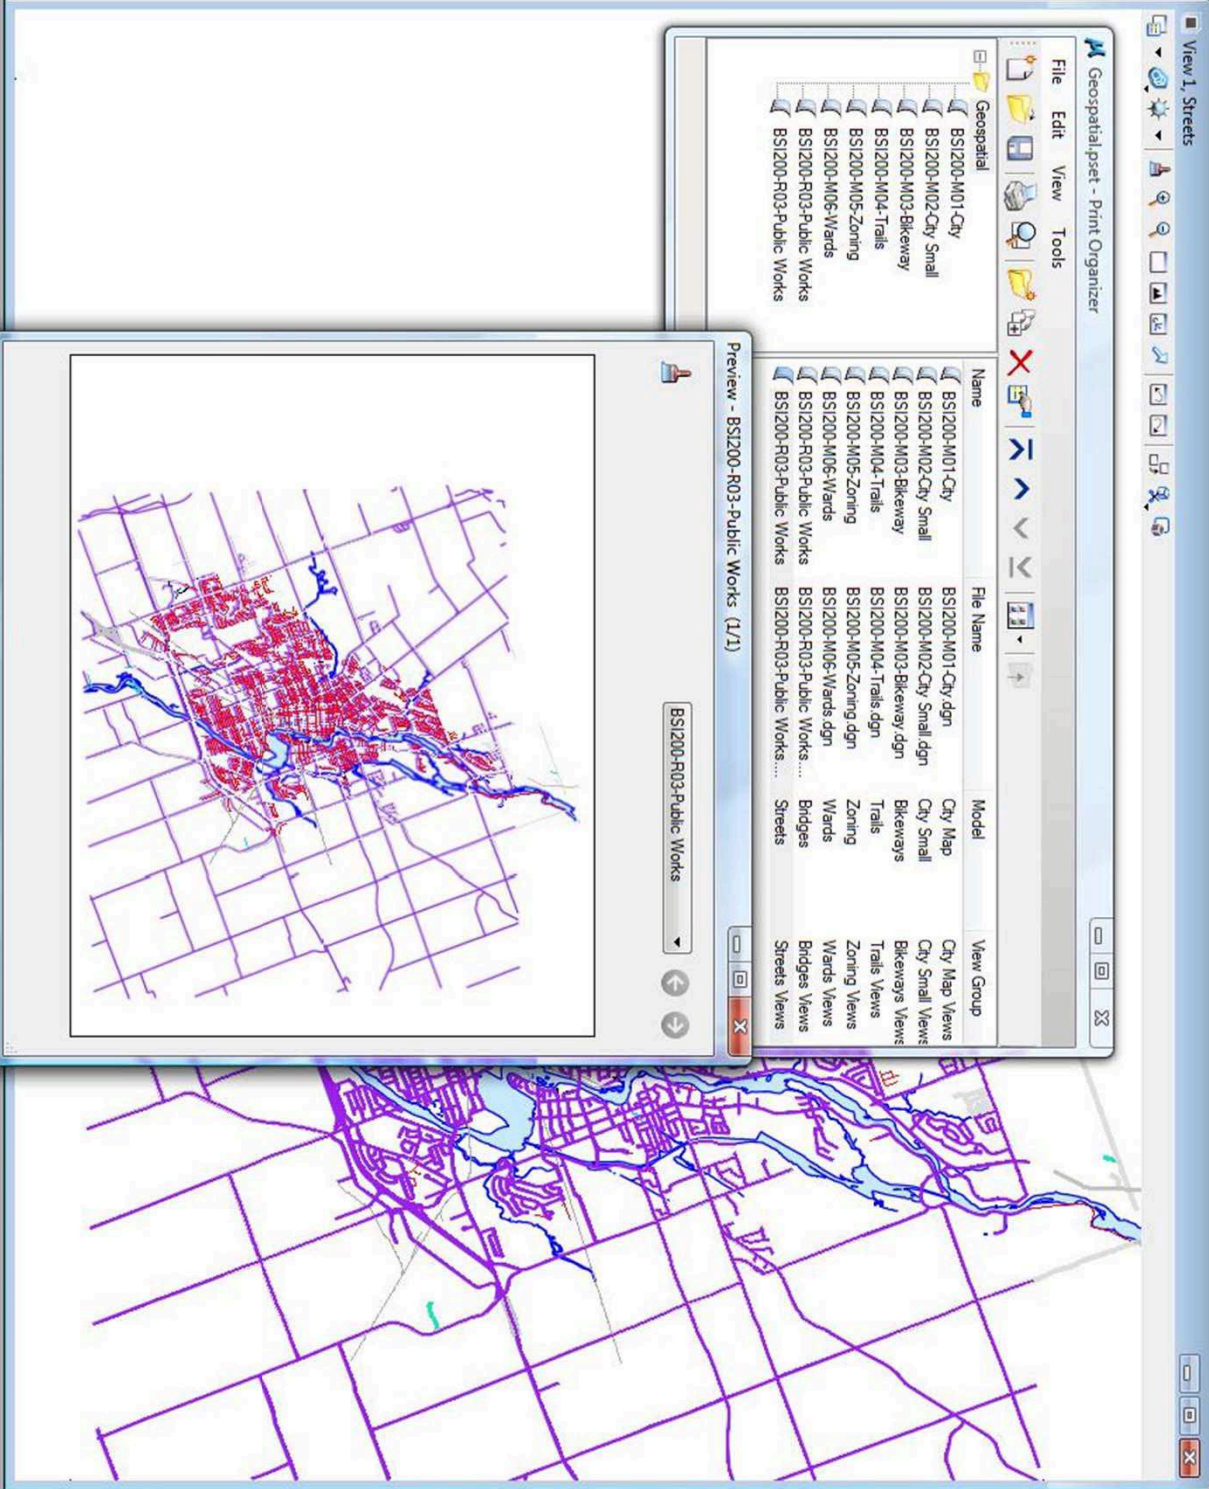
View 1, Streets

Geospatial.pset - Print Organizer

File Edit View Tools

Geospatial
BSI200-M01-City
BSI200-M02-City Small
BSI200-M03-Bikeway
BSI200-M04-Trails
BSI200-M05-Zoning
BSI200-M06-Wards
BSI200-R03-Public Works
BSI200-R03-Public Works

| Name | File Name | Model | View Group |
|---|---|---|---|
| BSI200-M01-City | BSI200-M01-City.dgn | City Map | City Map Views |
| BSI200-M02-City Small | BSI200-M02-City Small.dgn | City Small | City Small Views |
| BSI200-M03-Bikeway | BSI200-M03-Bikeway.dgn | Bikeways | Bikeways Views |
| BSI200-M04-Trails | BSI200-M04-Trails.dgn | Trails | Trails Views |
| BSI200-M05-Zoning | BSI200-M05-Zoning.dgn | Zoning | Zoning Views |
| BSI200-M06-Wards | BSI200-M06-Wards.dgn | Wards | Wards Views |
| BSI200-R03-Public Works | BSI200-R03-Public Works.... | Bridges | Bridges Views |
| BSI200-R03-Public Works | BSI200-R03-Public Works.... | Streets | Streets Views |

Preview - BSI200-R03-Public Works (1/1)

BSI200-R03-Public Works